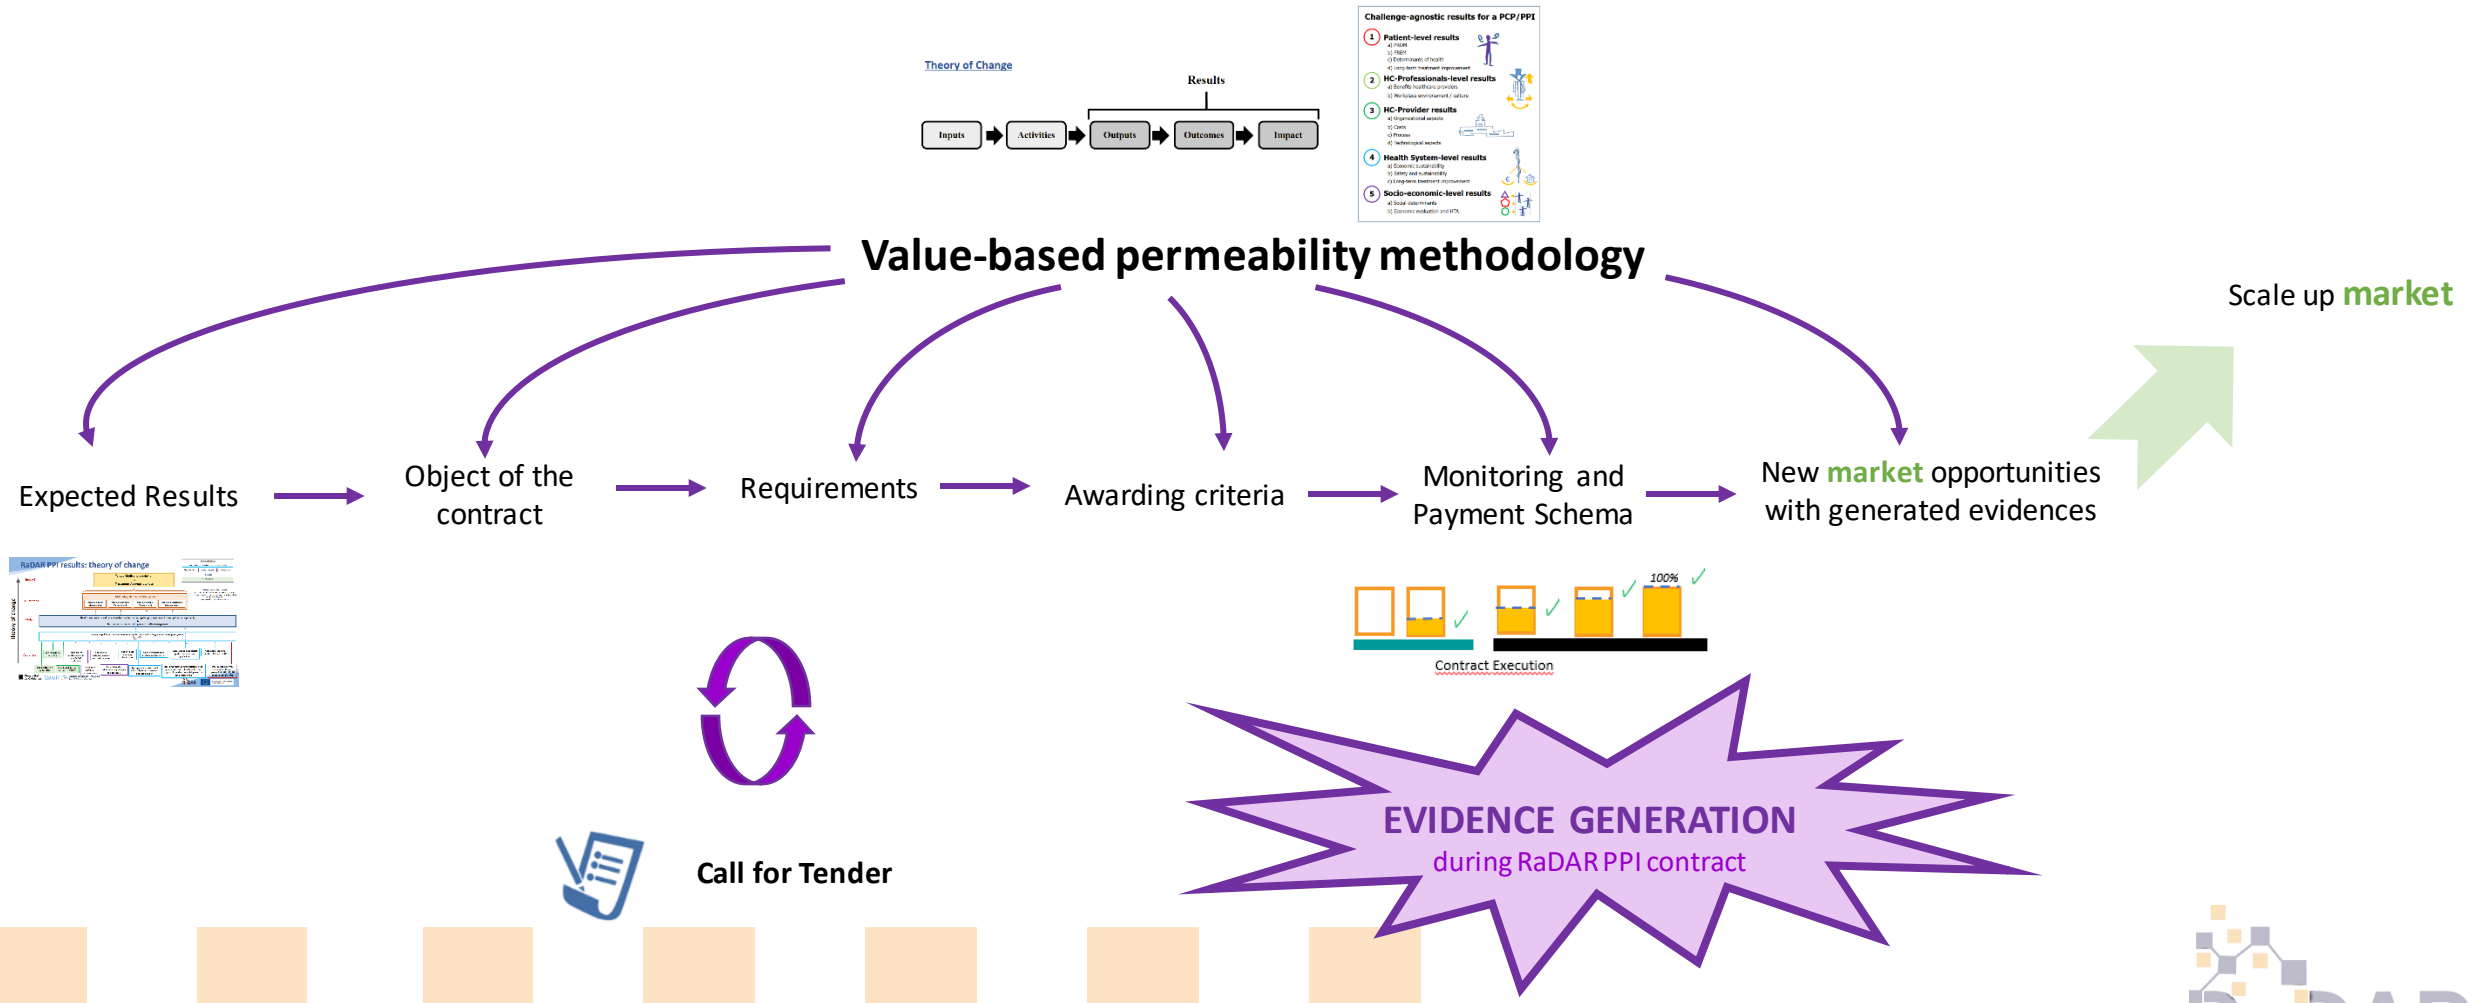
Theory of Change

Results

Inputs → Activities → Outputs → Outcomes → Impact

Challenge-agnostic results for a PCP/PPI

1 Patient-level results
a) PROM
b) PREM
c) Determinants of health
d) Long-term treatment improvement

2 HC-Professionals-level results
a) Benefits healthcare providers
b) Workplace environment / culture

3 HC-Provider results
a) Organizational aspects
b) Costs
c) Process
d) Technological aspects

4 Health System-level results
a) Economic sustainability
b) Safety and sustainability
c) Long-term treatment improvement

5 Socio-economic-level results
a) Social determinants
b) Economic evaluation and HTA

Value-based permeability methodology

Scale up market

Expected Results

Object of the contract

Requirements

Awarding criteria

Monitoring and Payment Schema

New market opportunities with generated evidences

RaDAR PPI results: theory of change

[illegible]

100%

Contract Execution

Call for Tender

EVIDENCE GENERATION
during RaDAR PPI contract